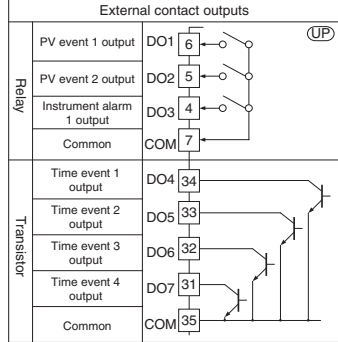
External contact outputs

UP

| | | | |
|---|---|---|---|
| Relay | PV event 1 output | DO1 | 6 |
| | PV event 2 output | DO2 | 5 |
| | Instrument alarm 1 output | DO3 | 4 |
| | Common | COM | 7 |
| Transistor | Time event 1 output | DO4 | 34 |
| | Time event 2 output | DO5 | 33 |
| | Time event 3 output | DO6 | 32 |
| | Time event 4 output | DO7 | 31 |
| | Common | COM | 35 |